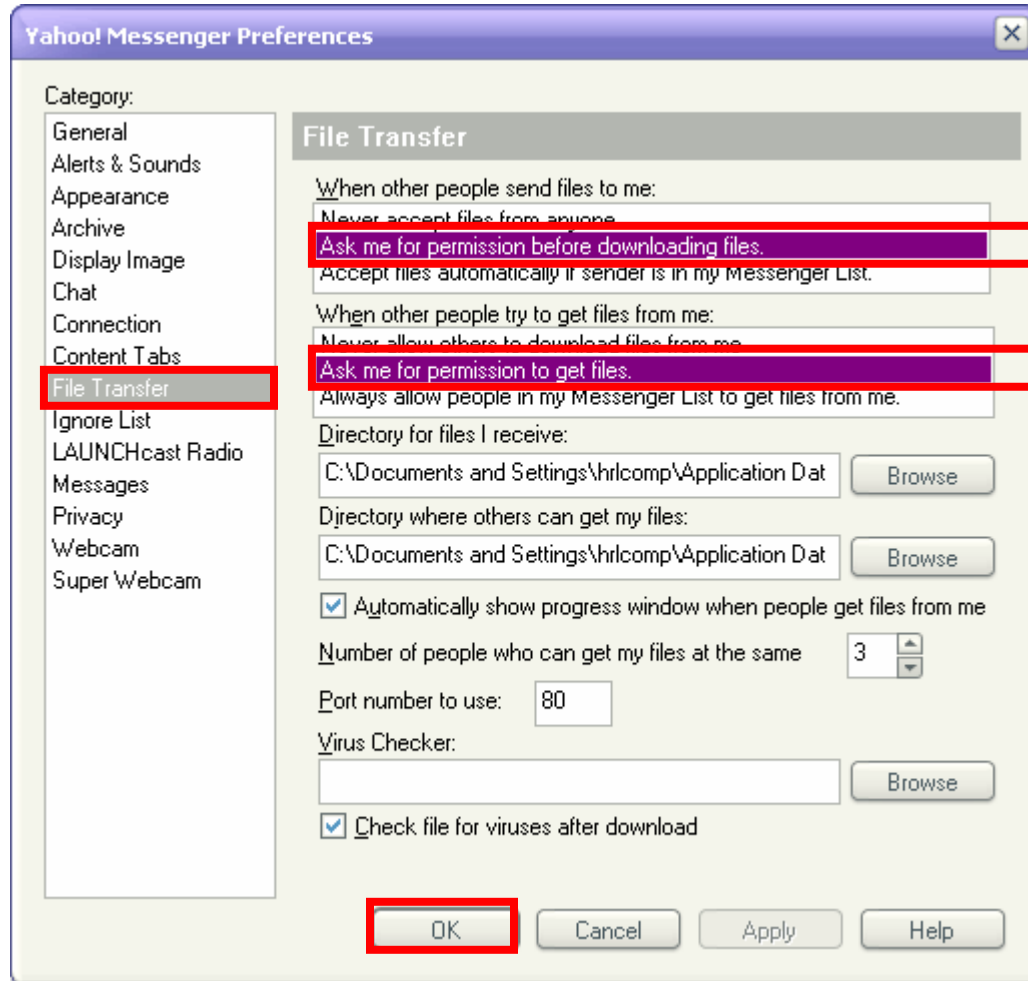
Yahoo! Messenger Preferences

Category:

General
Alerts & Sounds
Appearance
Archive
Display Image
Chat
Connection
Content Tabs
File Transfer
Ignore List
LAUNCHcast Radio
Messages
Privacy
Webcam
Super Webcam

File Transfer

When other people send files to me:
Never accept files from anyone
Ask me for permission before downloading files.
Accept files automatically if sender is in my Messenger List.

When other people try to get files from me:
Never allow others to download files from me
Ask me for permission to get files.
Always allow people in my Messenger List to get files from me.

Directory for files I receive:
C:\Documents and Settings\hrlcomp\Application Dat
Browse

Directory where others can get my files:
C:\Documents and Settings\hrlcomp\Application Dat
Browse

Automatically show progress window when people get files from me

Number of people who can get my files at the same
3

Port number to use:
80

Virus Checker:
Browse

Check file for viruses after download

OK
Cancel
Apply
Help